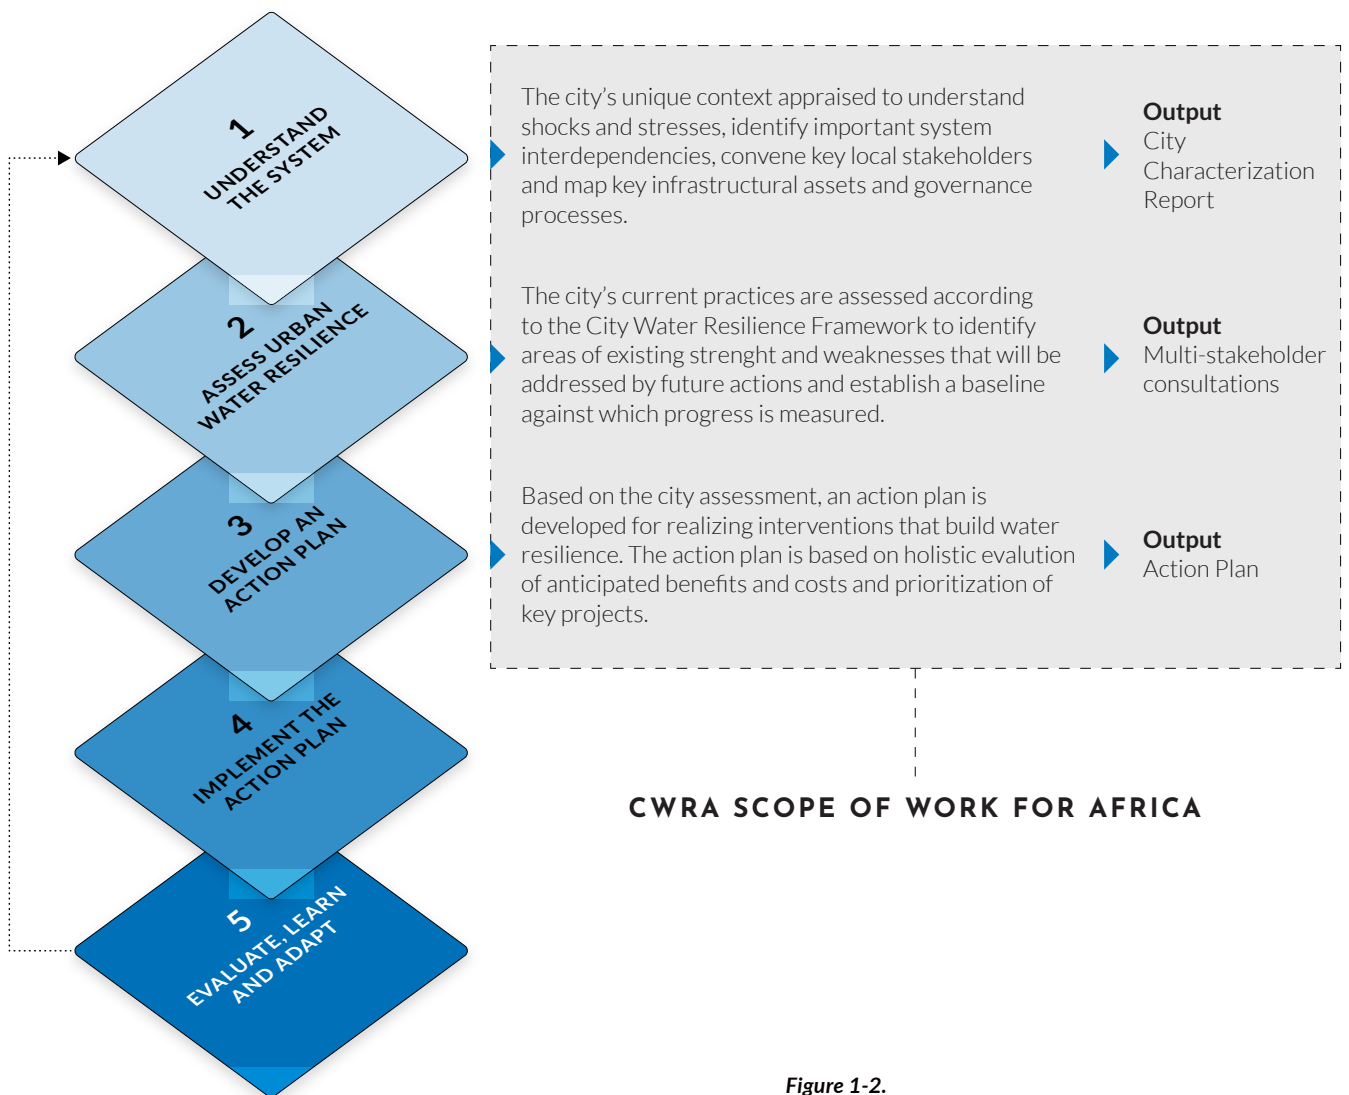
1
UNDERSTAND THE SYSTEM

2
ASSESS URBAN WATER RESILIENCE

3
DEVELOP AN ACTION PLAN

4
IMPLEMENT THE ACTION PLAN

5
EVALUATE, LEARN AND ADAPT

The city's unique context appraised to understand shocks and stresses, identify important system interdependencies, convene key local stakeholders and map key infrastructural assets and governance processes.

**Output**
City Characterization Report

The city's current practices are assessed according to the City Water Resilience Framework to identify areas of existing strenght and weaknesses that will be addressed by future actions and establish a baseline against which progress is measured.

**Output**
Multi-stakeholder consultations

Based on the city assessment, an action plan is developed for realizing interventions that build water resilience. The action plan is based on holistic evalution of anticipated benefits and costs and prioritization of key projects.

**Output**
Action Plan

CWRA SCOPE OF WORK FOR AFRICA

Figure 1-2.